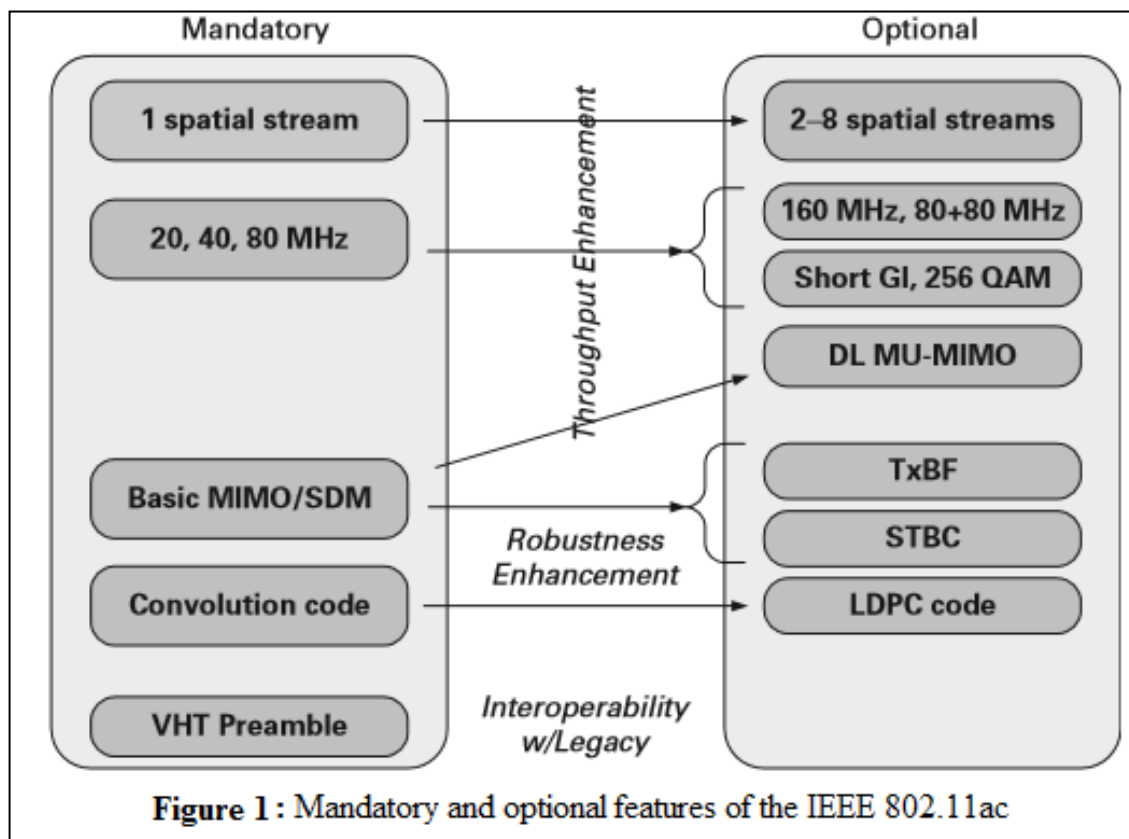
Mandatory

Optional

1 spatial stream

2–8 spatial streams

20, 40, 80 MHz

160 MHz, 80+80 MHz

Short GI, 256 QAM

Throughput Enhancement

DL MU-MIMO

Basic MIMO/SDM

TxBF

STBC

Robustness Enhancement

Convolution code

LDPC code

VHT Preamble

Interoperability w/Legacy

**Figure 1:** Mandatory and optional features of the IEEE 802.11ac